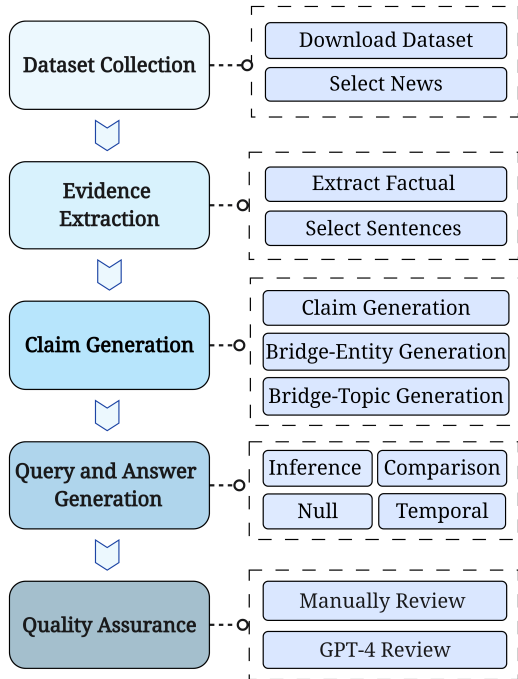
Dataset Collection

Download Dataset

Select News

Evidence Extraction

Extract Factual

Select Sentences

Claim Generation

Claim Generation

Bridge-Entity Generation

Bridge-Topic Generation

Query and Answer Generation

Inference

Comparison

Null

Temporal

Quality Assurance

Manually Review

GPT-4 Review